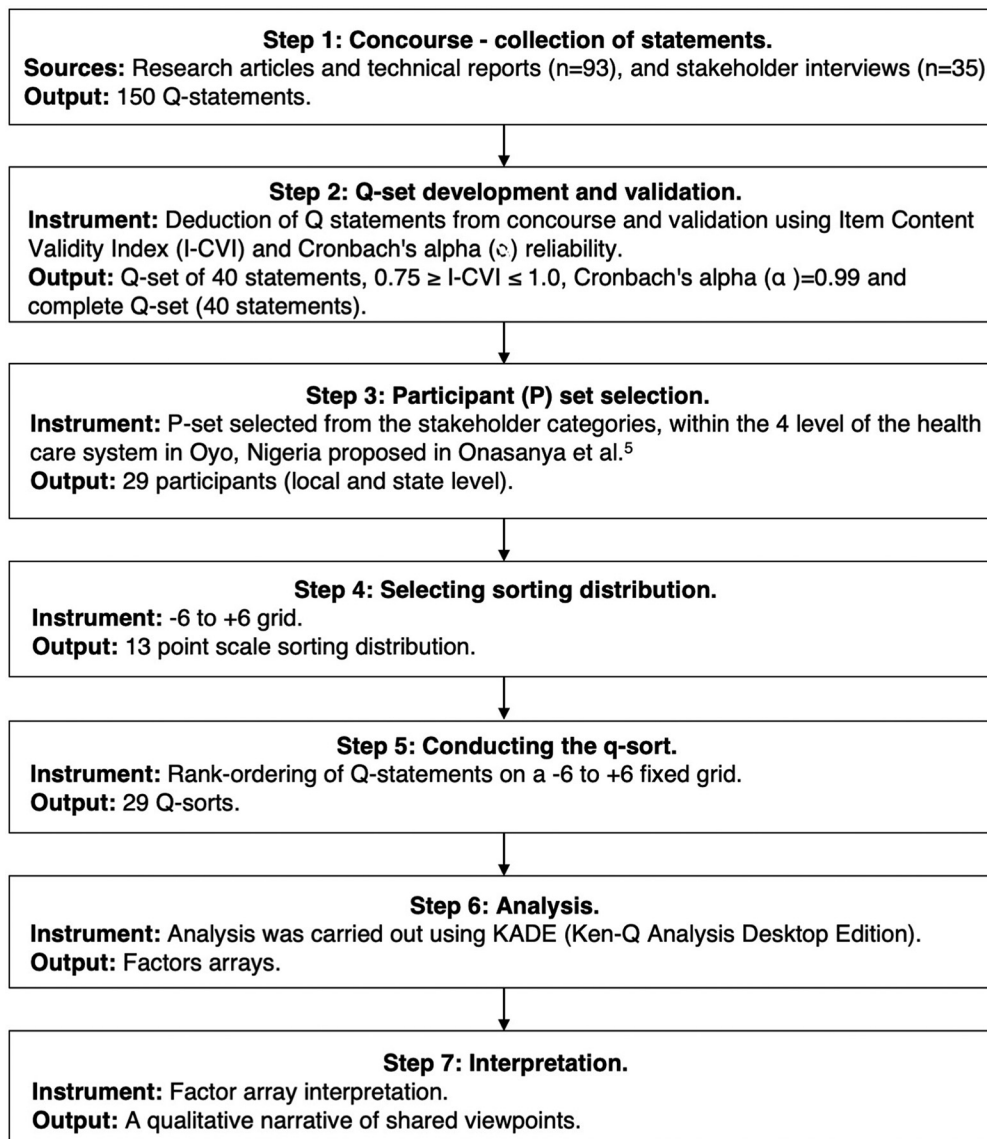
**Step 1: Concourse - collection of statements.**
**Sources:** Research articles and technical reports (n=93), and stakeholder interviews (n=35)
**Output:** 150 Q-statements.

**Step 2: Q-set development and validation.**
**Instrument:** Deduction of Q statements from concourse and validation using Item Content Validity Index (I-CVI) and Cronbach's alpha (ꭤ) reliability.
**Output:** Q-set of 40 statements, 0.75 ≥ I-CVI ≤ 1.0, Cronbach's alpha (α )=0.99 and complete Q-set (40 statements).

**Step 3: Participant (P) set selection.**
**Instrument:** P-set selected from the stakeholder categories, within the 4 level of the health care system in Oyo, Nigeria proposed in Onasanya et al.$^5$
**Output:** 29 participants (local and state level).

**Step 4: Selecting sorting distribution.**
**Instrument:** -6 to +6 grid.
**Output:** 13 point scale sorting distribution.

**Step 5: Conducting the q-sort.**
**Instrument:** Rank-ordering of Q-statements on a -6 to +6 fixed grid.
**Output:** 29 Q-sorts.

**Step 6: Analysis.**
**Instrument:** Analysis was carried out using KADE (Ken-Q Analysis Desktop Edition).
**Output:** Factors arrays.

**Step 7: Interpretation.**
**Instrument:** Factor array interpretation.
**Output:** A qualitative narrative of shared viewpoints.